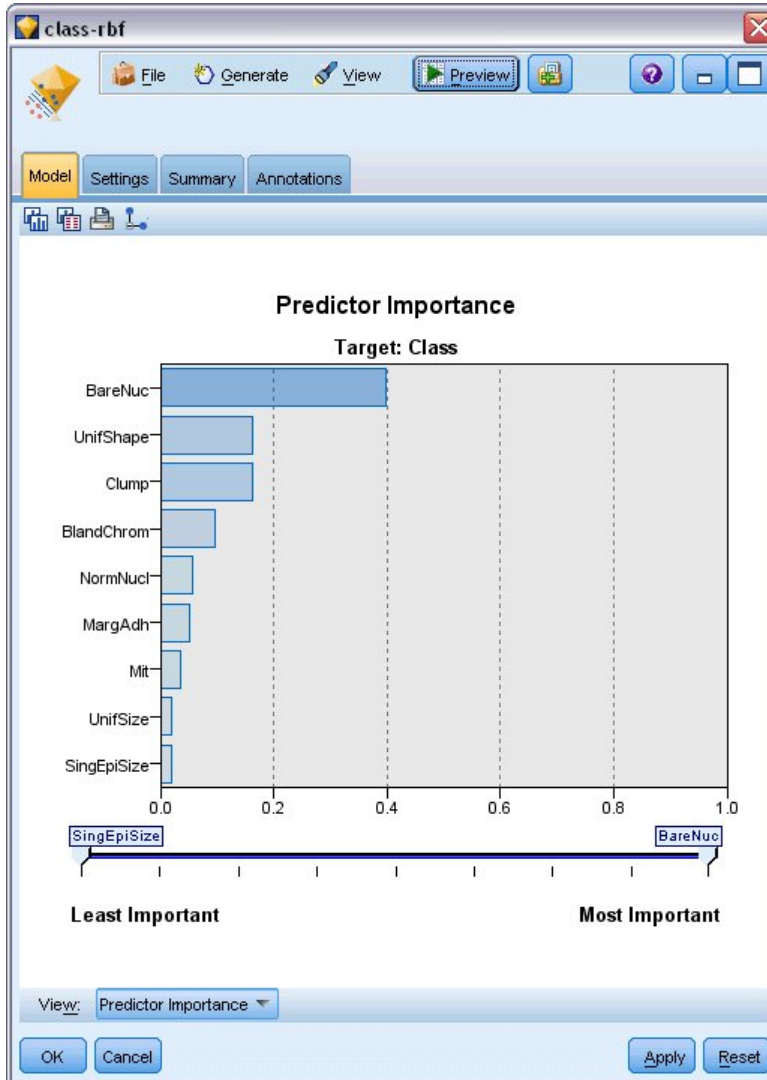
class-rbf

File Generate View Preview

Model Settings Summary Annotations

Predictor Importance

Target: Class

BareNuc
UnifShape
Clump
BlandChrom
NormNucl
MargAdh
Mit
UnifSize
SingEpiSize

0.0 0.2 0.4 0.6 0.8 1.0

SingEpiSize BareNuc

Least Important Most Important

View: Predictor Importance

OK Cancel Apply Reset